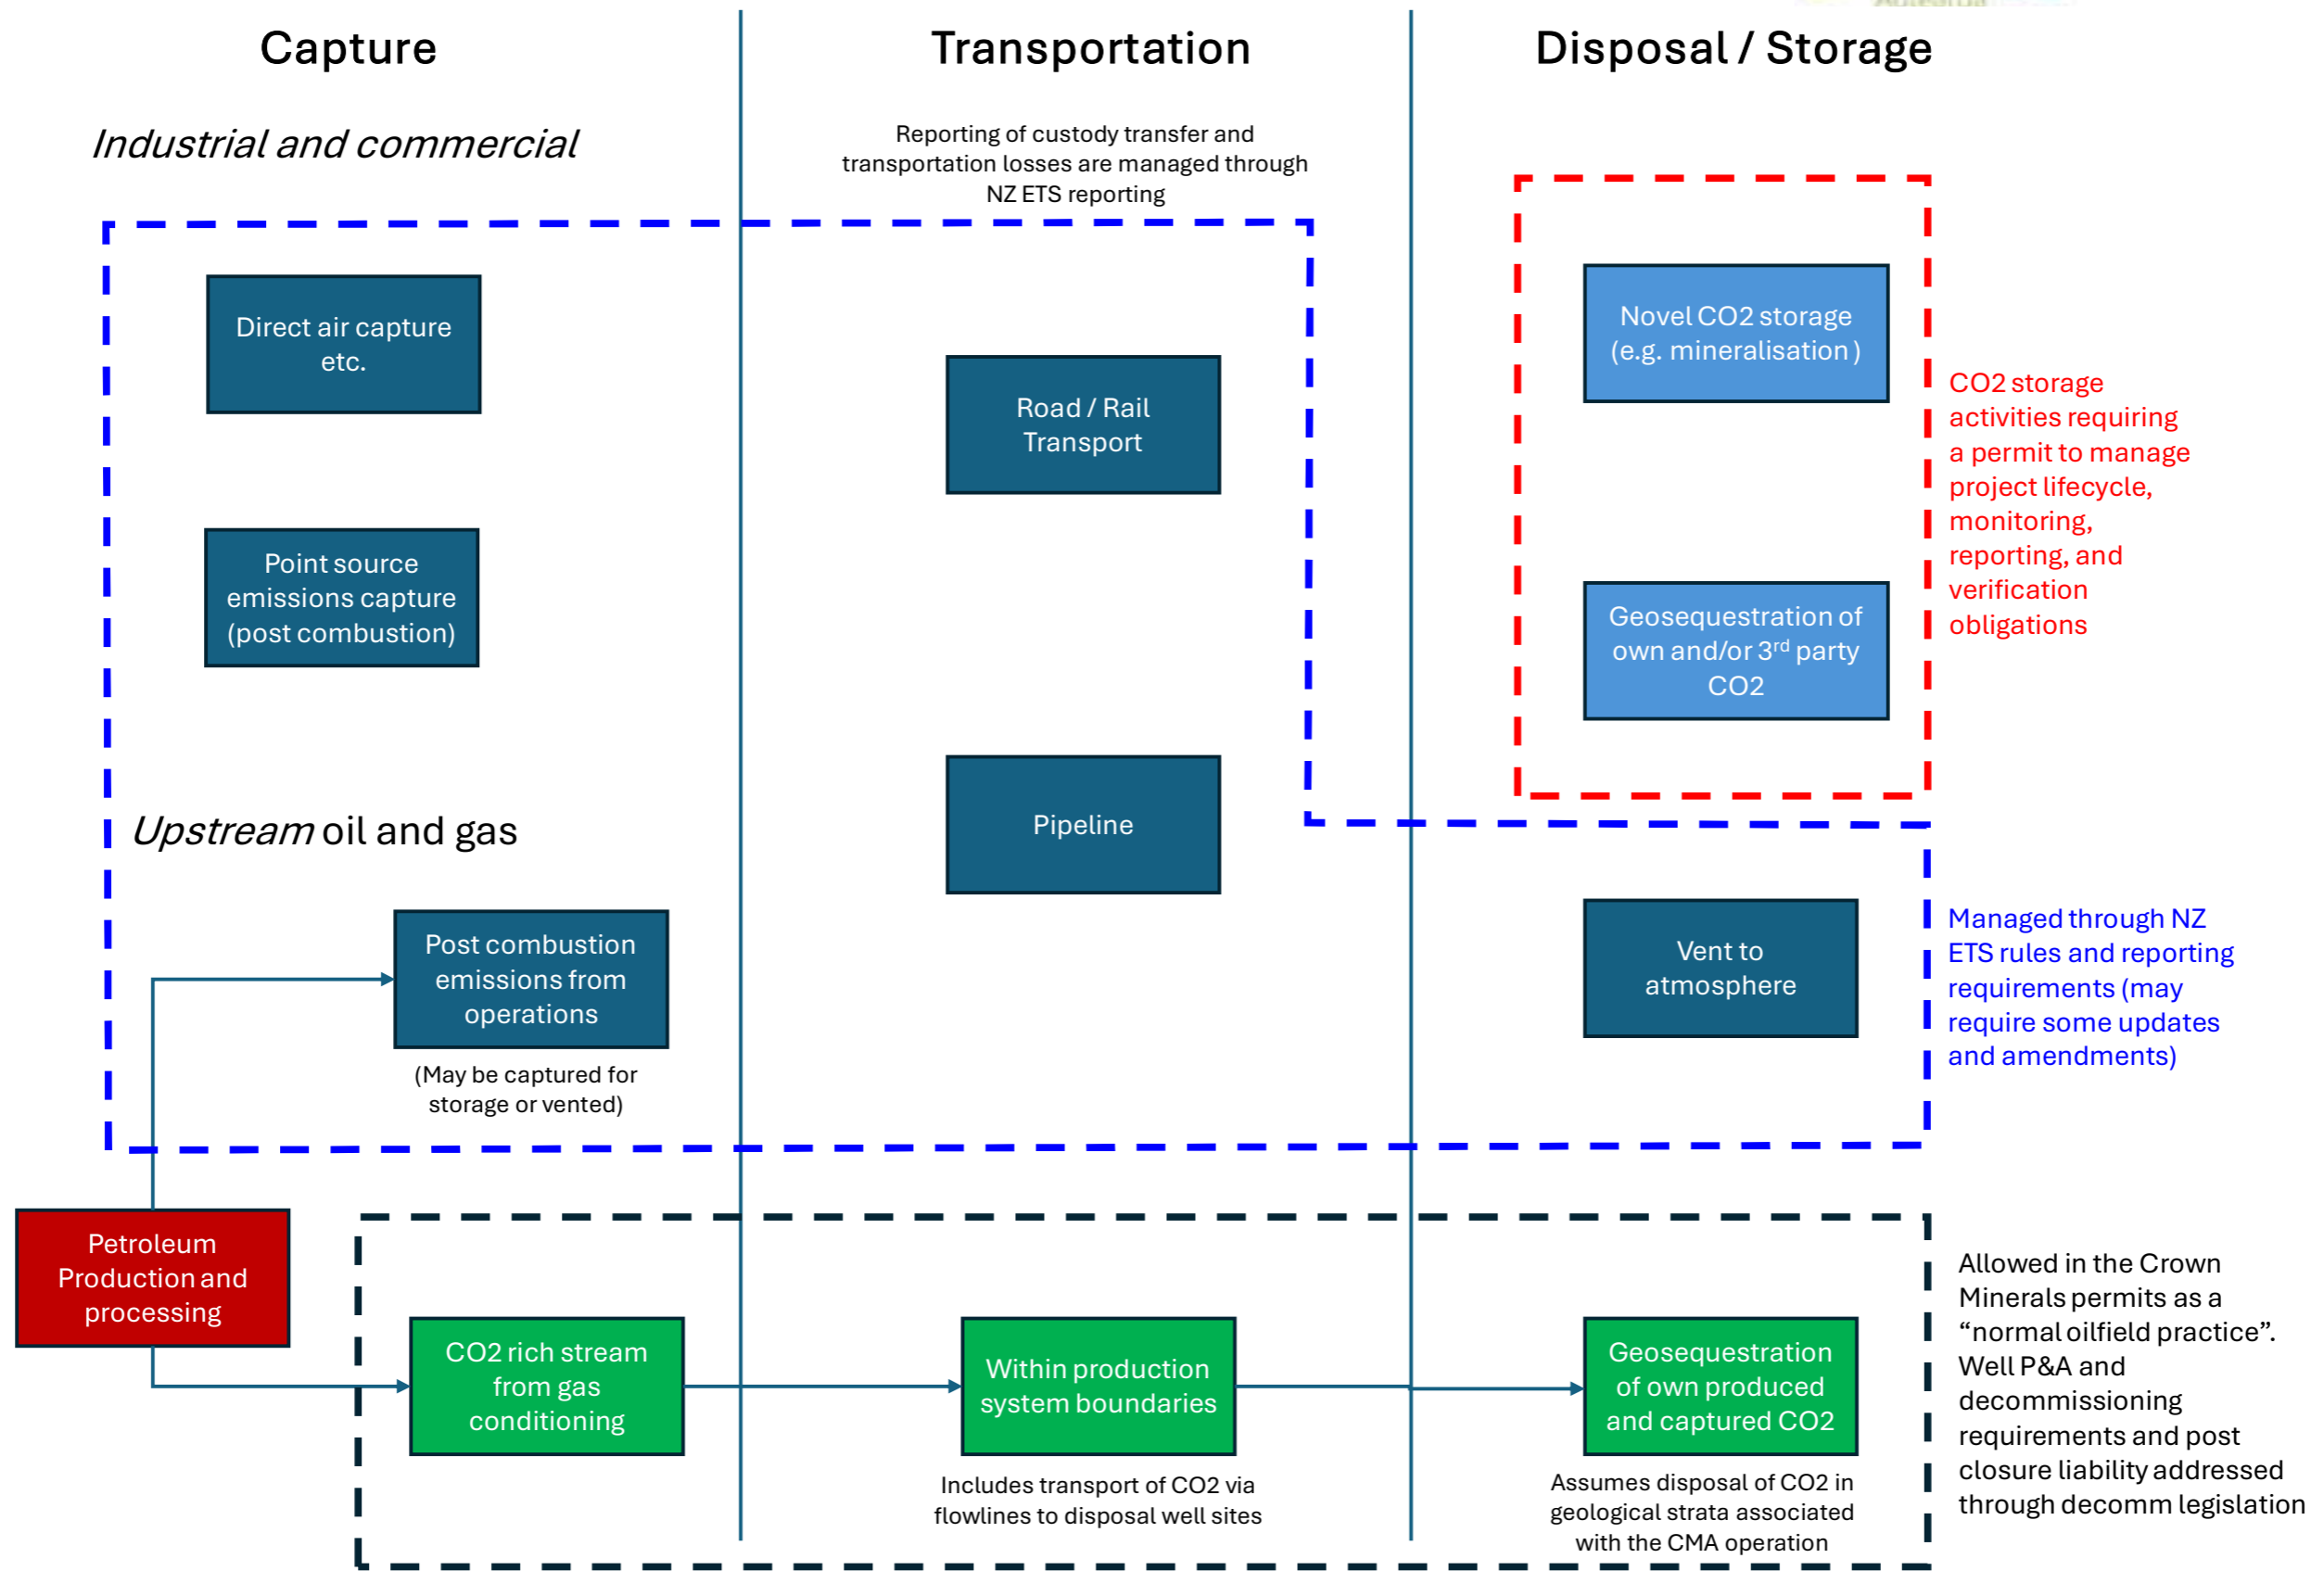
Capture

Transportation

Disposal / Storage

Industrial and commercial

Reporting of custody transfer and transportation losses are managed through NZ ETS reporting

Direct air capture etc.

Road / Rail Transport

Novel CO2 storage (e.g. mineralisation)

CO2 storage activities requiring a permit to manage project lifecycle, monitoring, reporting, and verification obligations

Point source emissions capture (post combustion)

Geosequestration of own and/or 3$^{rd}$ party CO2

Upstream oil and gas

Pipeline

Post combustion emissions from operations

(May be captured for storage or vented)

Vent to atmosphere

Managed through NZ ETS rules and reporting requirements (may require some updates and amendments)

Petroleum Production and processing

CO2 rich stream from gas conditioning

Within production system boundaries

Includes transport of CO2 via flowlines to disposal well sites

Geosequestration of own produced and captured CO2

Assumes disposal of CO2 in geological strata associated with the CMA operation

Allowed in the Crown Minerals permits as a “normal oilfield practice”. Well P&A and decommissioning requirements and post closure liability addressed through decomm legislation